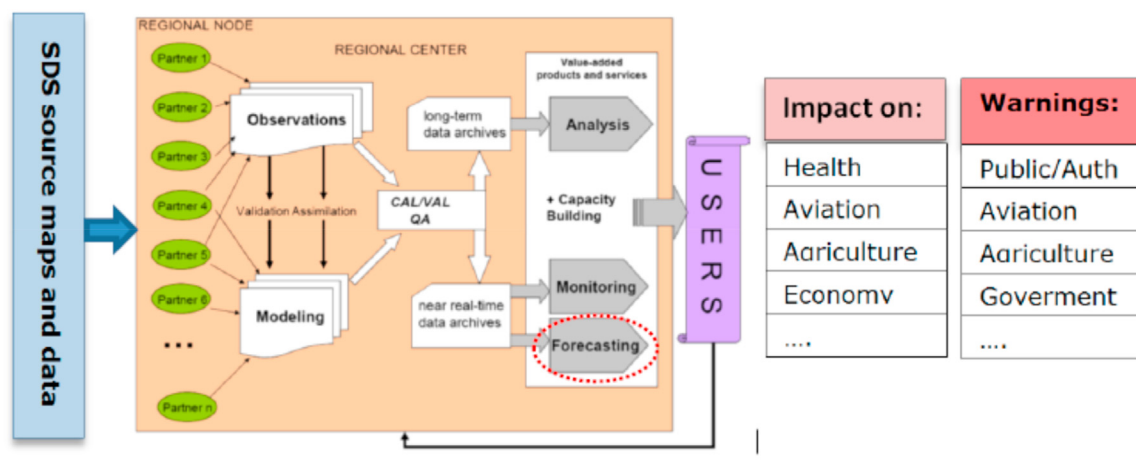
SDS source maps and data

REGIONAL NODE

REGIONAL CENTER

Partner 1
Partner 2
Partner 3
Partner 4
Partner 5
Partner 6
...
Partner n

Observations

Validation Assimilation

Modeling

CAL/VAL QA

long-term data archives

near real-time data archives

Value-added products and services

Analysis

+ Capacity Building

Monitoring

Forecasting

USERS

| Impact on: |
|---|
| Health |
| Aviation |
| Agriculture |
| Economy |
| .... |

| Warnings: |
|---|
| Public/Auth |
| Aviation |
| Agriculture |
| Goverment |
| .... |